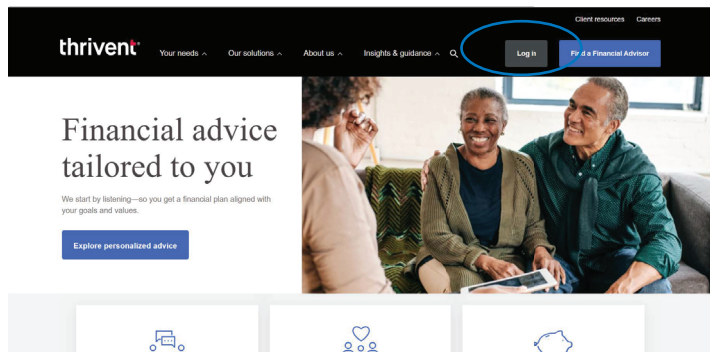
Client resources Careers

thrivent Your needs Our solutions About us Insights & guidance Log in Find a Financial Advisor

Financial advice tailored to you

We start by listening—so you get a financial plan aligned with your goals and values.

Explore personalized advice